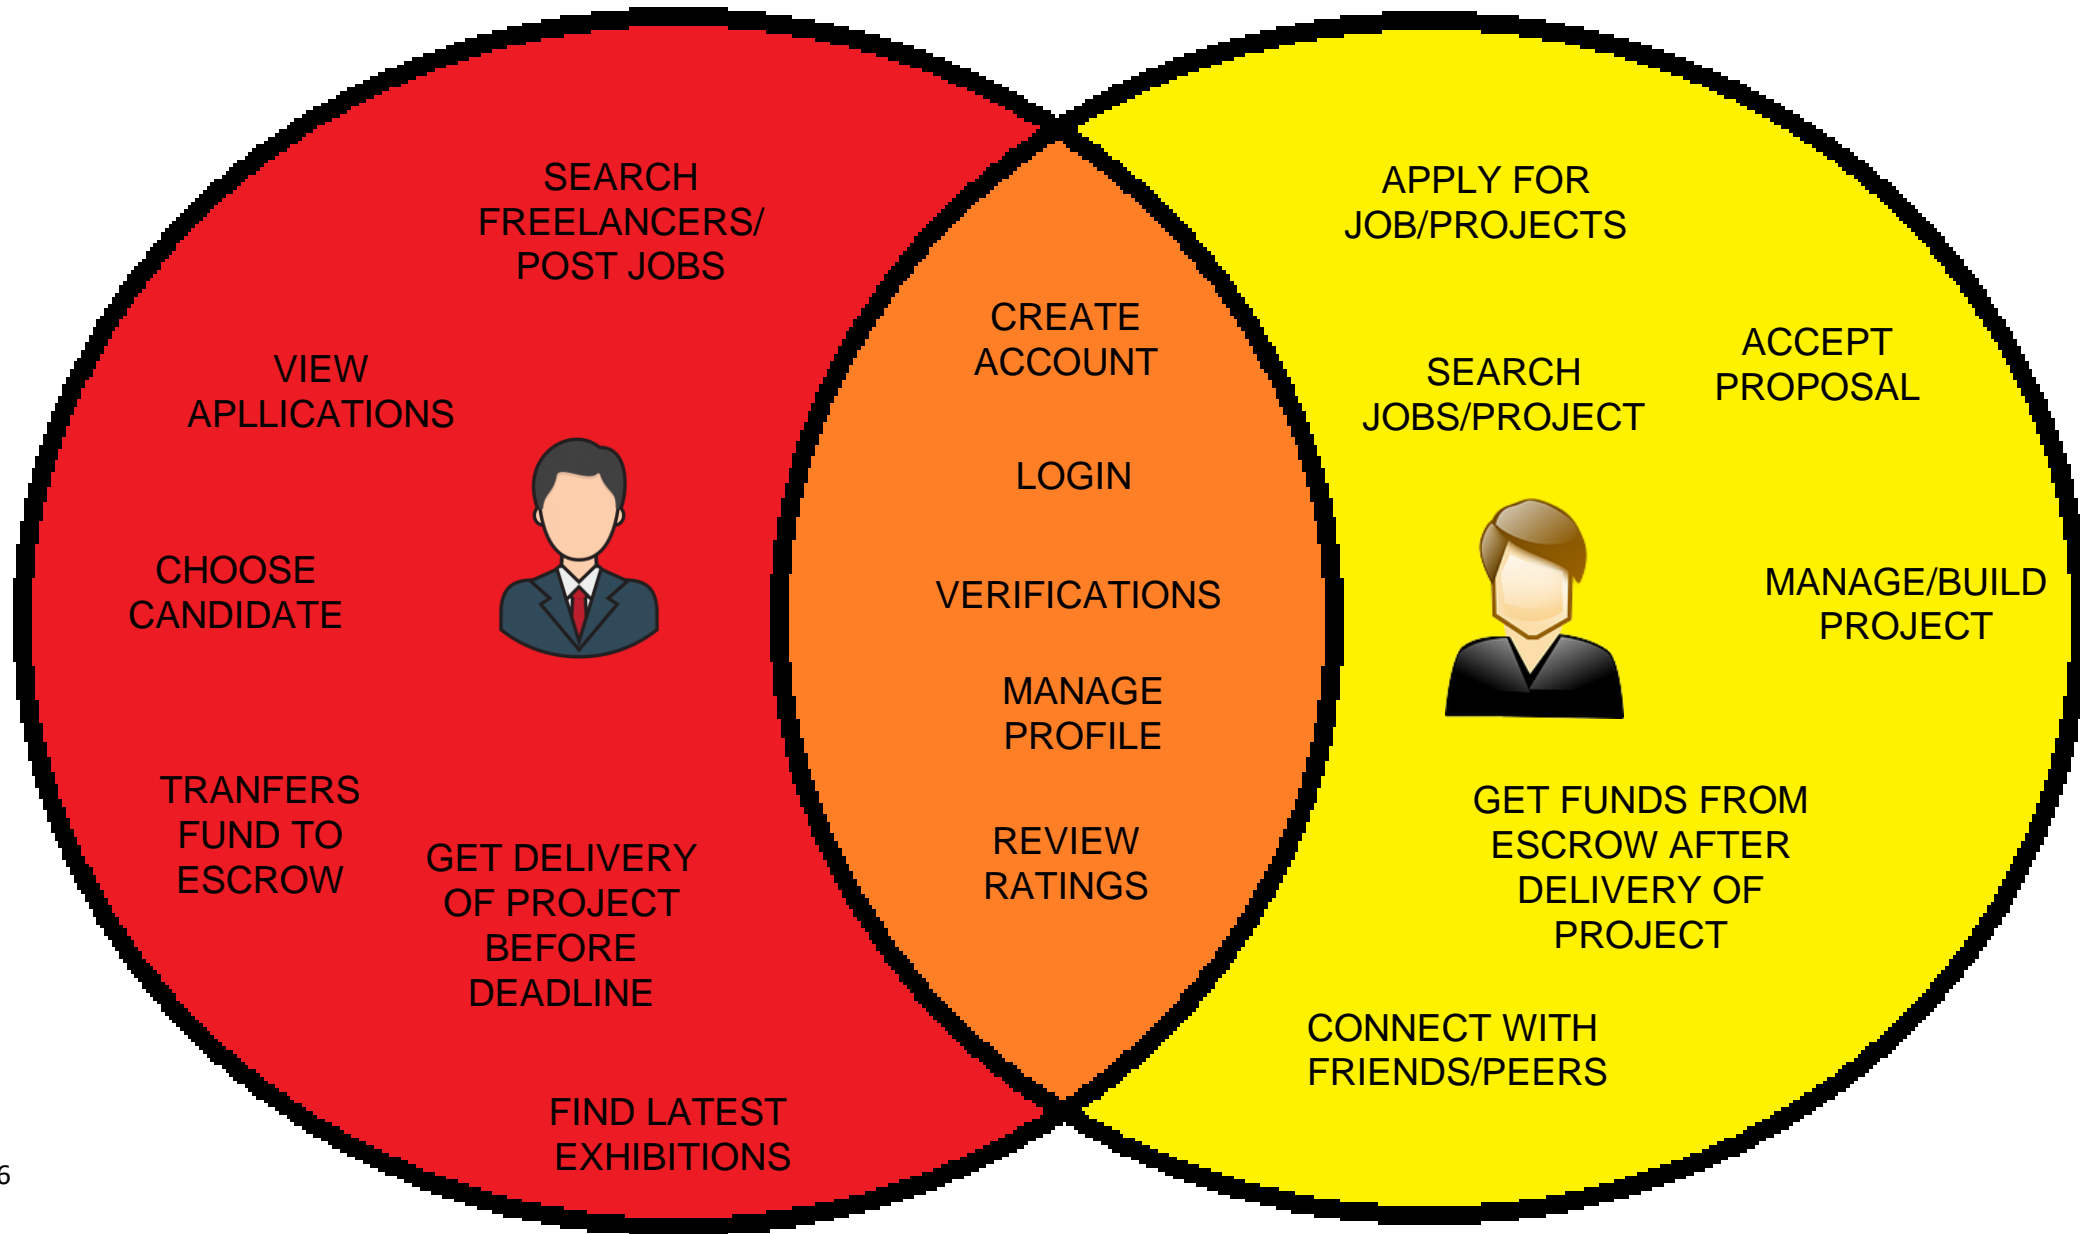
SEARCH FREELANCERS/ POST JOBS

VIEW APLLICATIONS

CHOOSE CANDIDATE

TRANFERS FUND TO ESCROW

GET DELIVERY OF PROJECT BEFORE DEADLINE

FIND LATEST EXHIBITIONS

CREATE ACCOUNT

LOGIN

VERIFICATIONS

MANAGE PROFILE

REVIEW RATINGS

APPLY FOR JOB/PROJECTS

SEARCH JOBS/PROJECT

ACCEPT PROPOSAL

MANAGE/BUILD PROJECT

GET FUNDS FROM ESCROW AFTER DELIVERY OF PROJECT

CONNECT WITH FRIENDS/PEERS

6